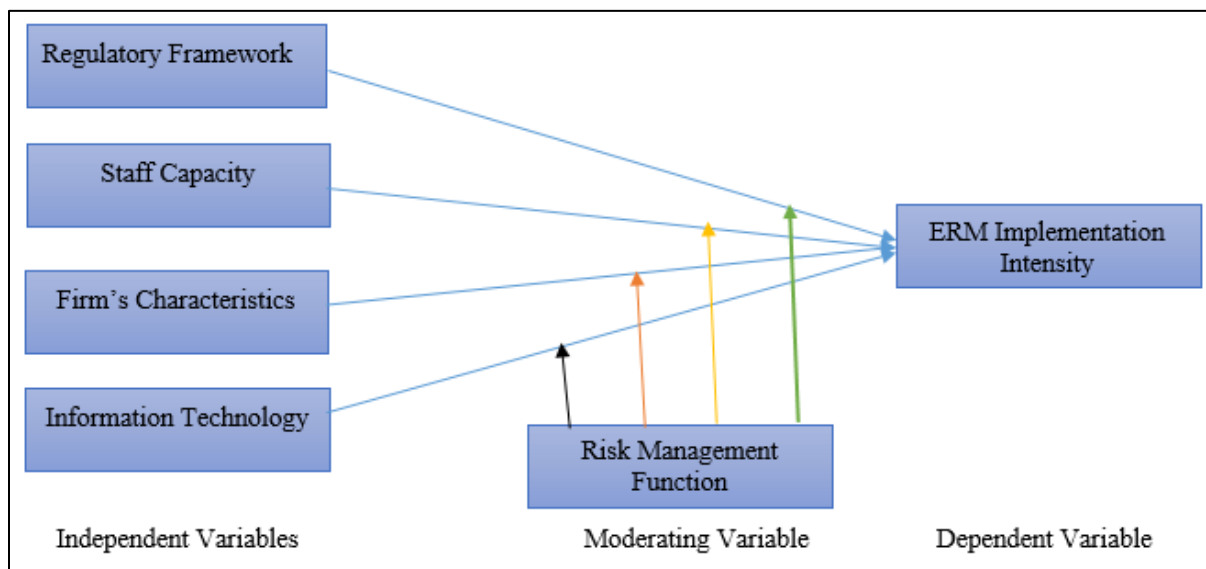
Regulatory Framework

Staff Capacity

Firm's Characteristics

Information Technology

ERM Implementation Intensity

Risk Management Function

Independent Variables

Moderating Variable

Dependent Variable